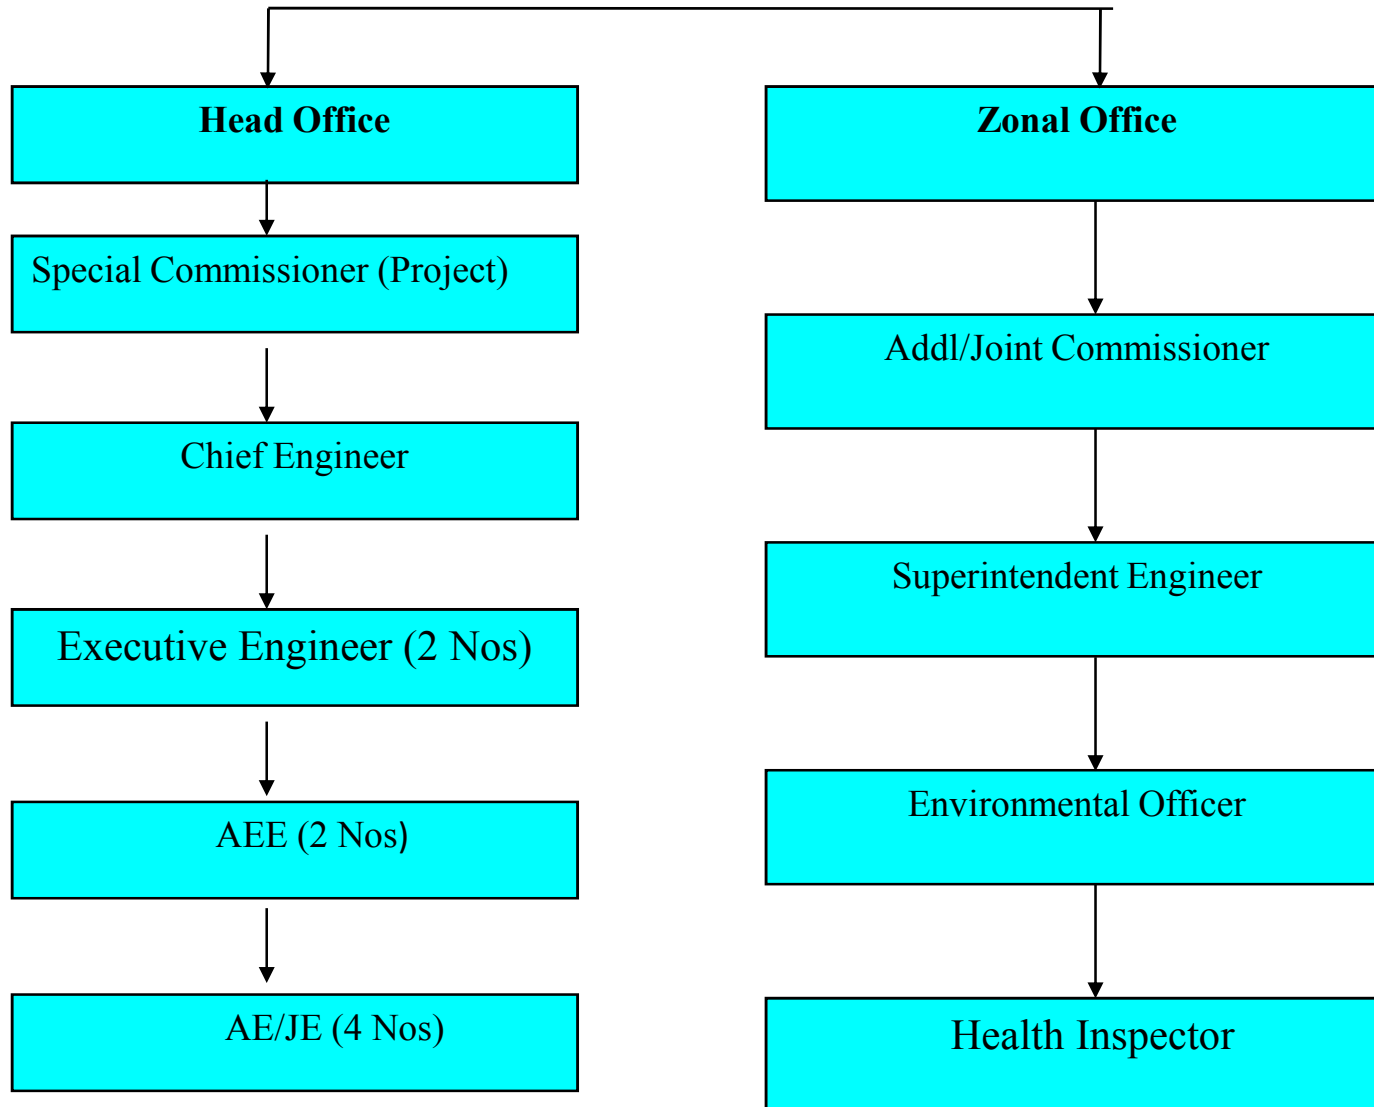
Head Office

Special Commissioner (Project)

Chief Engineer

Executive Engineer (2 Nos)

AEE (2 Nos)

AE/JE (4 Nos)

Zonal Office

Addl/Joint Commissioner

Superintendent Engineer

Environmental Officer

Health Inspector